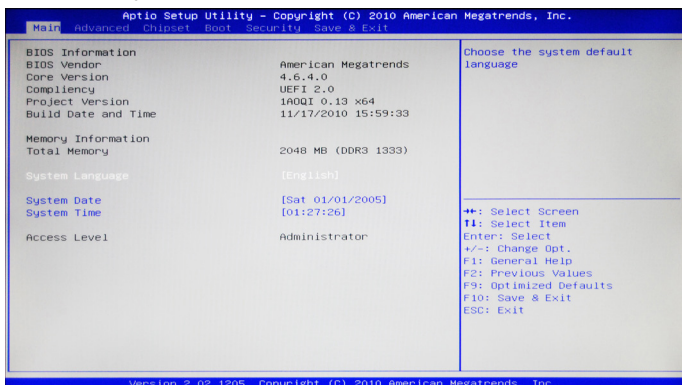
Aptio Setup Utility – Copyright (C) 2010 American Megatrends, Inc.
Main Advanced Chipset Boot Security Save & Exit

BIOS Information
BIOS Vendor American Megatrends
Core Version 4.6.4.0
Compliency UEFI 2.0
Project Version 1AOQI 0.13 x64
Build Date and Time 11/17/2010 15:59:33

Memory Information
Total Memory 2048 MB (DDR3 1333)

System Language [English]

System Date [Sat 01/01/2005]
System Time [01:27:26]

Access Level Administrator

Choose the system default language

↔: Select Screen
↑↓: Select Item
Enter: Select
+/-: Change Opt.
F1: General Help
F2: Previous Values
F9: Optimized Defaults
F10: Save & Exit
ESC: Exit

Version 2.02.1205. Copyright (C) 2010 American Megatrends, Inc.